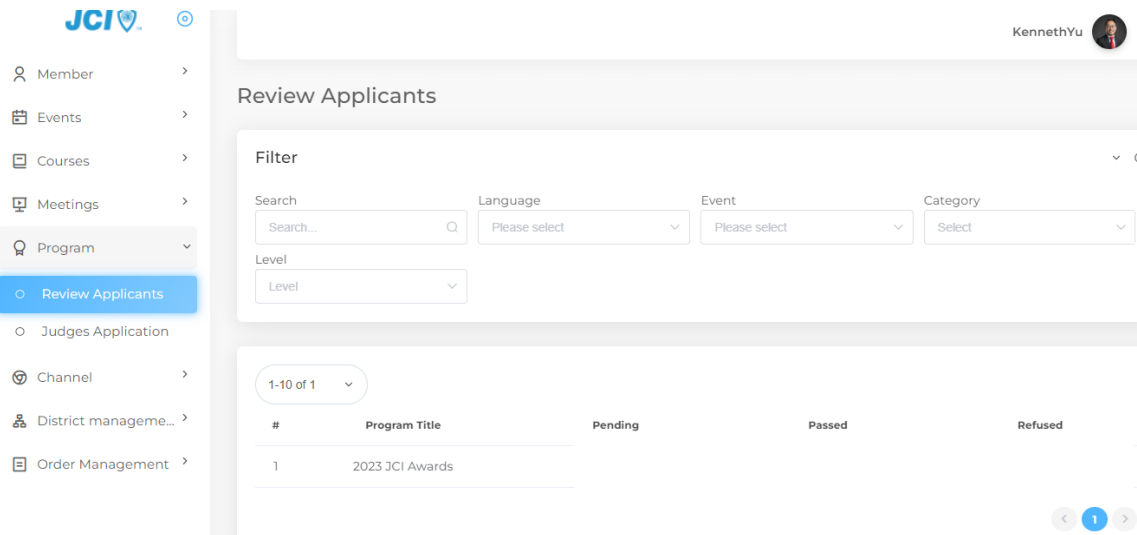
JCI

Member
Events
Courses
Meetings
Program
Review Applicants
Judges Application
Channel
District manageme...
Order Management

KennethYu

Review Applicants

Filter

Search
Search...
Language
Please select
Event
Please select
Category
Select
Level
Level

1-10 of 1

| # | Program Title | Pending | Passed | Refused |
|---|---|---|---|---|
| 1 | 2023 JCI Awards | | | |

1